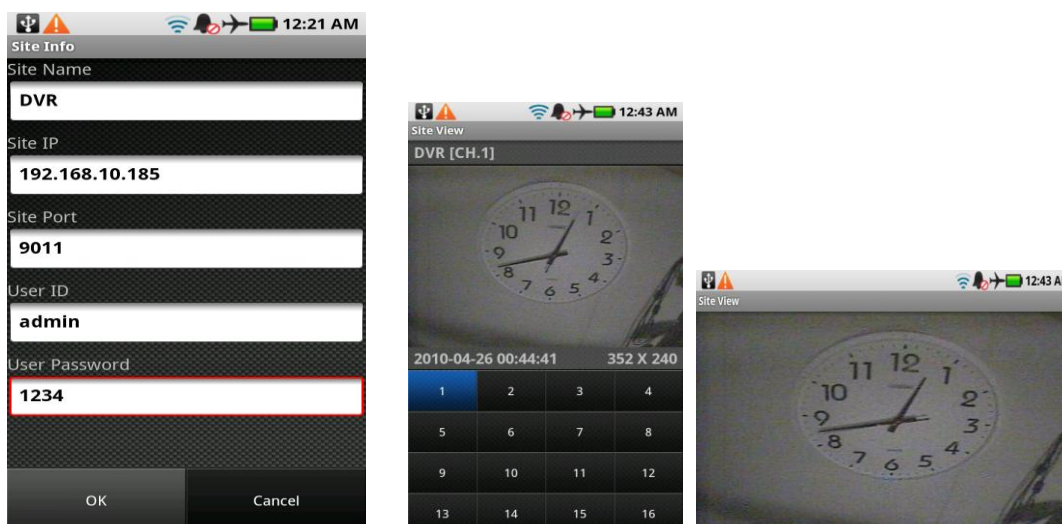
12:21 AM
Site Info
Site Name
DVR
Site IP
192.168.10.185
Site Port
9011
User ID
admin
User Password
1234
OK
Cancel

12:43 AM
Site View
DVR [CH.1]
2010-04-26 00:44:41
352 X 240

| 1 | 2 | 3 | 4 |
|---|---|---|---|
| 5 | 6 | 7 | 8 |
| 9 | 10 | 11 | 12 |
| 13 | 14 | 15 | 16 |

12:43 A
Site View